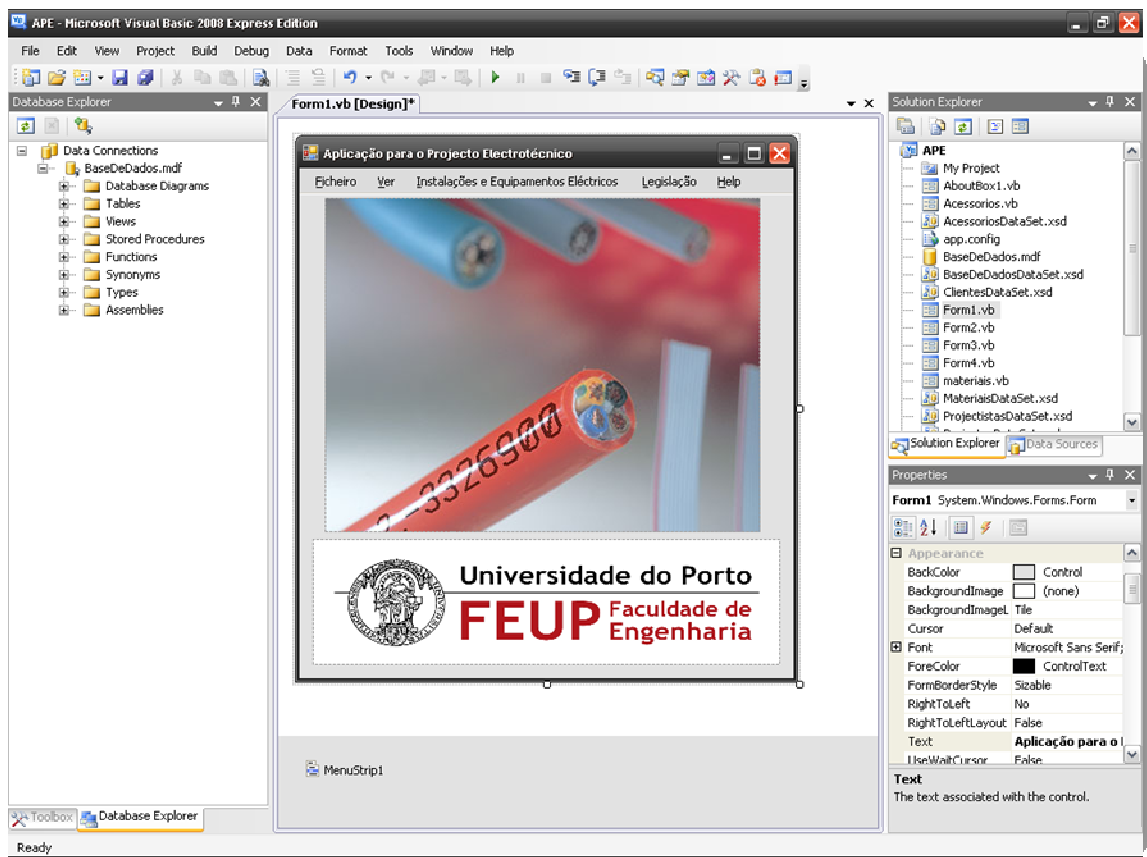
APE - Microsoft Visual Basic 2008 Express Edition

File Edit View Project Build Debug Data Format Tools Window Help

Database Explorer

Data Connections
BaseDeDados.mdf
Database Diagrams
Tables
Views
Stored Procedures
Functions
Synonyms
Types
Assemblies

Form1.vb [Design]*

Aplicação para o Projecto Electrotécnico

Ficheiro Ver Instalações e Equipamentos Eléctricos Legislação Help

2-3326900

Universidade do Porto
FEUP Faculdade de Engenharia

MenuStrip1

Solution Explorer

APE
My Project
AboutBox1.vb
Acessorios.vb
AcessoriosDataSet.xsd
app.config
BaseDeDados.mdf
BaseDeDadosDataSet.xsd
ClientesDataSet.xsd
Form1.vb
Form2.vb
Form3.vb
Form4.vb
materiais.vb
MateriaisDataSet.xsd
ProjectistasDataSet.xsd

Solution Explorer Data Sources

Properties

Form1 System.Windows.Forms.Form

| Appearance | |
|---|---|
| BackColor | Control |
| BackgroundImage | (none) |
| BackgroundImageL | Tile |
| Cursor | Default |
| Font | Microsoft Sans Serif; |
| ForeColor | ControlText |
| FormBorderStyle | Sizable |
| RightToLeft | No |
| RightToLeftLayout | False |
| Text | Aplicação para o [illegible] |
| UseWaitCursor | False |

Text
The text associated with the control.

Toolbox Database Explorer

Ready